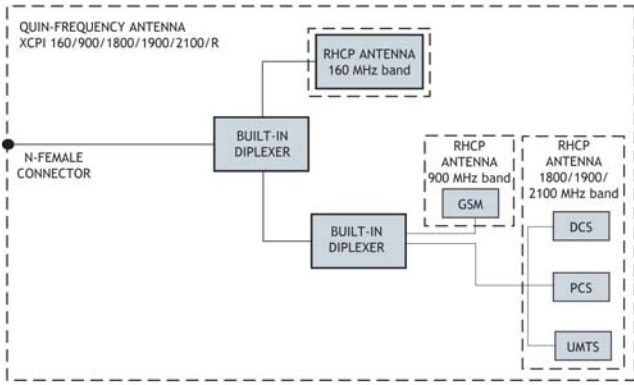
QUIN-FREQUENCY ANTENNA
XCPI 160/900/1800/1900/2100/R

RHCP ANTENNA
160 MHz band

BUILT-IN
DIPLEXER

N-FEMALE
CONNECTOR

RHCP
ANTENNA
900 MHz band

GSM

RHCP
ANTENNA
1800/1900/
2100 MHz band

BUILT-IN
DIPLEXER

DCS

PCS

UMTS